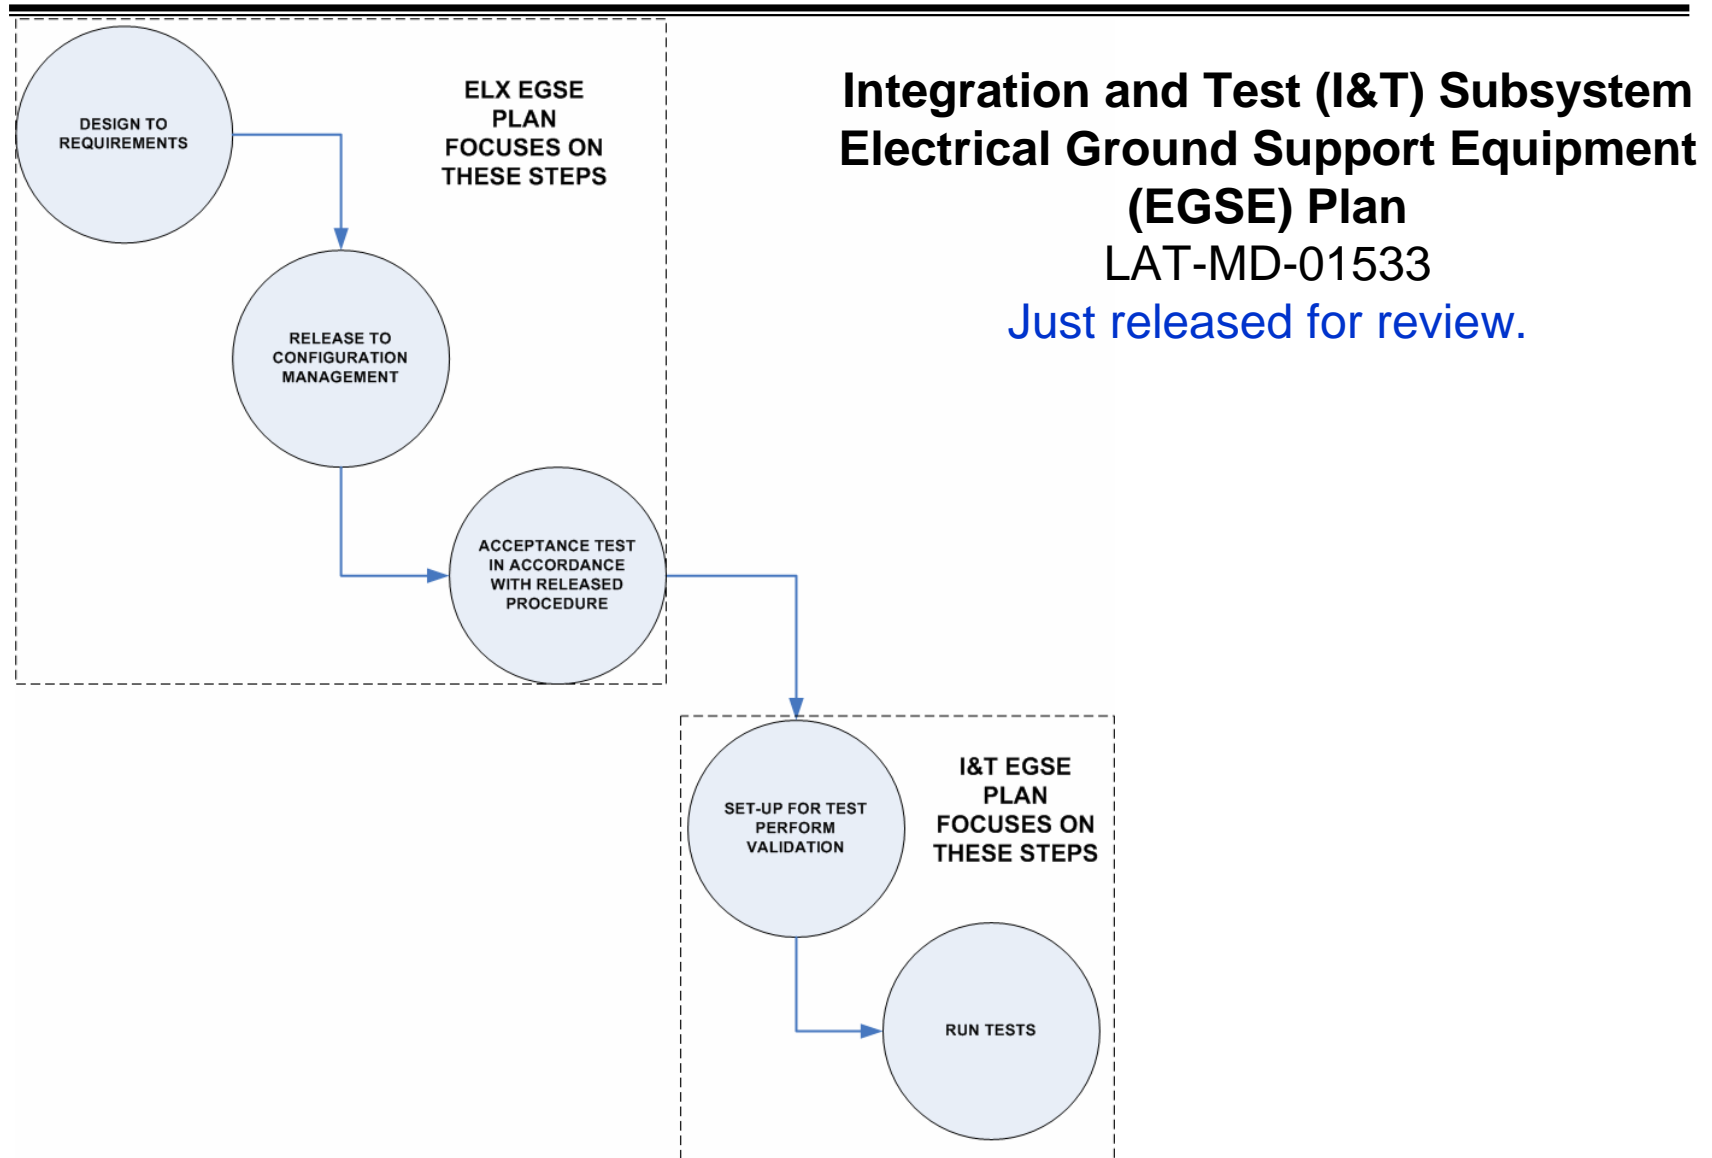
Integration and Test (I&T) Subsystem Electrical Ground Support Equipment (EGSE) Plan
LAT-MD-01533
Just released for review.

DESIGN TO REQUIREMENTS

ELX EGSE PLAN FOCUSES ON THESE STEPS

RELEASE TO CONFIGURATION MANAGEMENT

ACCEPTANCE TEST IN ACCORDANCE WITH RELEASED PROCEDURE

SET-UP FOR TEST PERFORM VALIDATION

I&T EGSE PLAN FOCUSES ON THESE STEPS

RUN TESTS